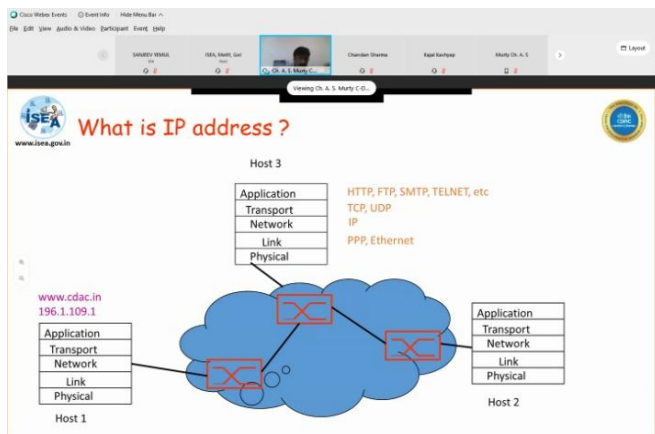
Cisco Webex Events  Event Info  Hide Menu Bar
File Edit View Audio & Video Participant Event Help

SANJEEV VEMUL  ISEA, MeitY, Gol  Ch. A. S. Murty C...  Chandan Sharma  Rajat Kashyap  Murty Ch. A. S  Layout

Viewing Ch. A. S. Murty C-D...

ISEA
www.isea.gov.in

What is IP address ?

Host 3

| Application |
|---|
| Transport |
| Network |
| Link |
| Physical |

HTTP, FTP, SMTP, TELNET, etc
TCP, UDP
IP
PPP, Ethernet

www.cdac.in
196.1.109.1

| Application |
|---|
| Transport |
| Network |
| Link |
| Physical |

Host 1

| Application |
|---|
| Transport |
| Network |
| Link |
| Physical |

Host 2